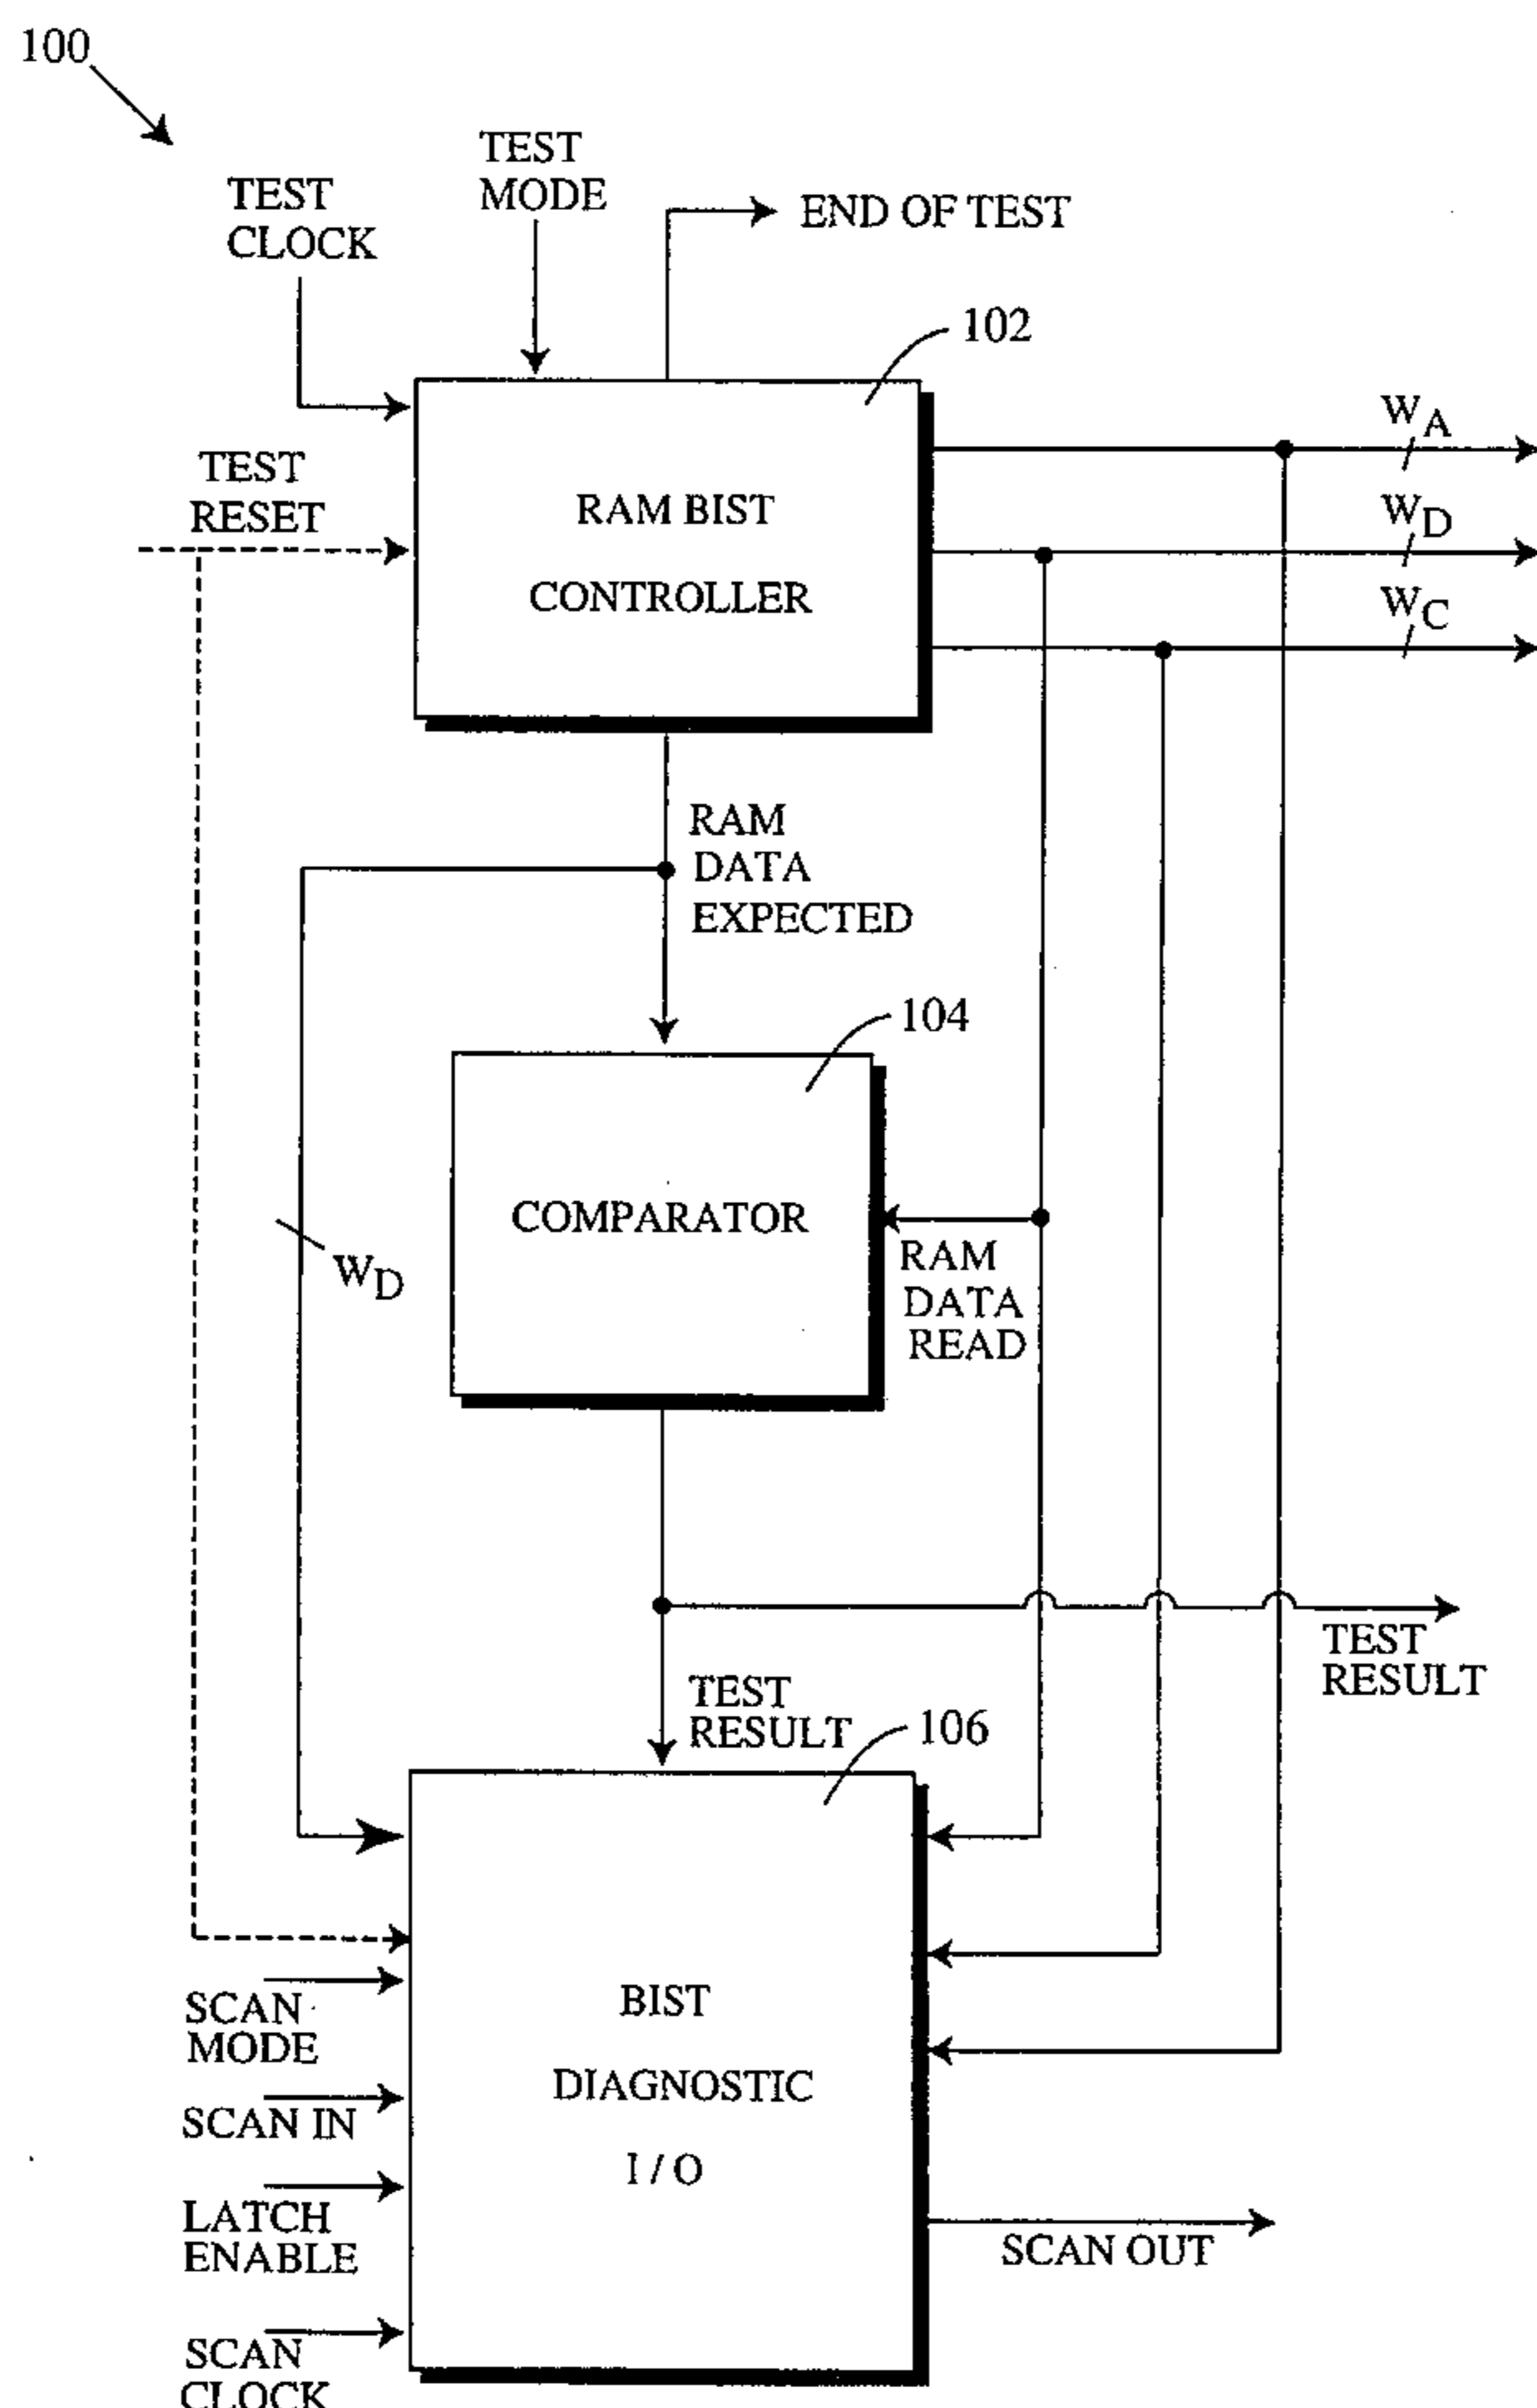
100

TEST CLOCK

TEST MODE

END OF TEST

102

TEST RESET

RAM BIST

CONTROLLER

$W_A$

$W_D$

$W_C$

RAM DATA EXPECTED

104

COMPARATOR

$W_D$

RAM DATA READ

TEST RESULT

TEST RESULT

106

BIST

DIAGNOSTIC

I / O

SCAN MODE

SCAN IN

LATCH ENABLE

SCAN CLOCK

SCAN OUT